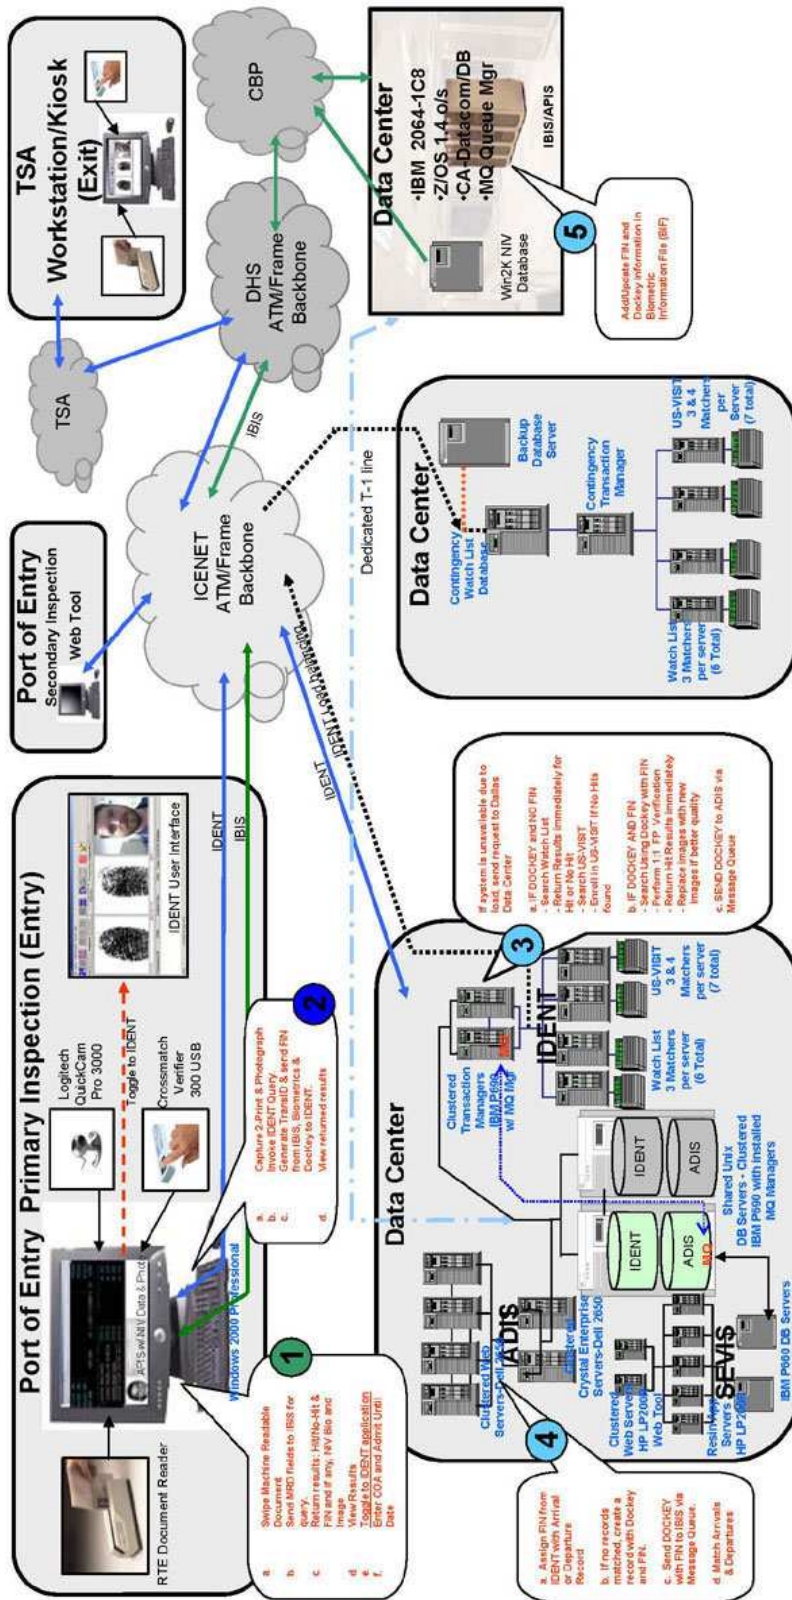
TSA Workstation/Kiosk (Exit)

CBP

Data Center
•IBM 2064-1C8
•Z/OS 1.4 o/s
•CA-Datacom/DB
•MQ Queue Mgr

IBIS/APIS

Win2K NIV Database

5

Add/Update FIN and Dockey information in Biometric Information File (BIF)

DHS ATM/Frame Backbone

TSA

IBIS

Port of Entry
Secondary Inspection Web Tool

ICENET ATM/Frame Backbone

Dedicated T-1 line

Data Center

Backup Database Server

Contingency Watch List Database

Contingency Transaction Manager

Watch List 3 Matchers per server (6 Total)

US-VISIT 3 & 4 Matchers per Server (7 total)

Port of Entry Primary Inspection (Entry)

RTE Document Reader

Logitech QuickCam Pro 3000

Toggle to IDENT

Crossmatch Verifier 300 USB

IDENT User Interface

IDENT

IBIS

IDENT Load Balancing

IDENT

Windows 2000 Professional

1

a. Swipe Machine Readable Document
b. Send MRD fields to IBIS for query.
c. Return results: Hit/No-Hit & FIN and if any, NIV Bio and Image
d. View Results
e. Toggle to IDENT application
f. Enter COA and Admit Until Date

2

a. Capture 2-Print & Photograph
b. Invoke IDENT Query
c. Generate TransID & send FIN from IBIS, Biometrics & Dockey to IDENT.
d. View returned results

3

If system is unavailable due to load, send request to Dallas Data Center

a. IF DOCKEY and NO FIN
- Search Watch List
- Return Results immediately for Hit or No Hit
- Search US-VISIT
- Enroll in US-VISIT if No Hits found

b. IF DOCKEY AND FIN
- Search Using DOCKEY with FIN
- Perform 1:1 TP Verification
- Return Hit Results immediately
- Replace images with new images if better quality

c. SEND DOCKEY to ADIS via Message Queue

Data Center

Clustered Transaction Managers IBM P690 w/ MQ Mgr

IDENT

Watch List 3 Matchers per server (6 Total)

US-VISIT 3 & 4 Matchers per server (7 total)

IDENT
ADIS
IDENT
ADIS
MQ

Shared Unix DB Servers - Clustered IBM P690 with installed MQ Managers

ADIS

Clustered Web Servers-Dell 2650

Clustered Crystal Enterprise Servers-Dell 2650

Clustered Web Servers HP LP2000 Web Tool

Resin Web Servers HP LP2000

SEVIS

IBM P660 DB Servers

4

a. Assign FIN from IDENT with Arrival or Departure Record
b. If no records matched, create a record with Dockey and FIN.
c. Send DOCKEY with FIN to IBIS via Message Queue.
d. Match Arrivals & Departures